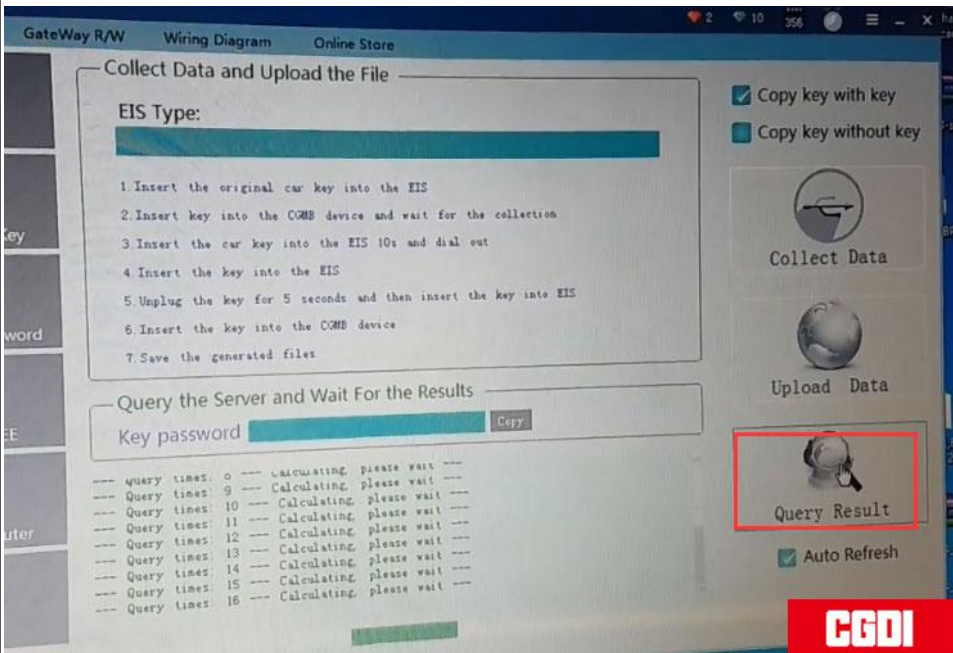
GateWay R/W Wiring Diagram Online Store

2 10 356

Collect Data and Upload the File

EIS Type:

1.Insert the original car key into the EIS
2.Insert key into the CGMB device and wait for the collection
3.Insert the car key into the EIS 10s and dial out
4.Insert the key into the EIS
5.Unplug the key for 5 seconds and then insert the key into EIS
6.Insert the key into the CGMB device
7.Save the generated files

Query the Server and Wait For the Results

Key password Copy

--- Query times: 8 --- Calculating, please wait ---
--- Query times: 9 --- Calculating, please wait ---
--- Query times: 10 --- Calculating, please wait ---
--- Query times: 11 --- Calculating, please wait ---
--- Query times: 12 --- Calculating, please wait ---
--- Query times: 13 --- Calculating, please wait ---
--- Query times: 14 --- Calculating, please wait ---
--- Query times: 15 --- Calculating, please wait ---
--- Query times: 16 --- Calculating, please wait ---

Copy key with key
Copy key without key

Collect Data

Upload Data

Query Result

Auto Refresh

Key
word
EE
uter

CGDI